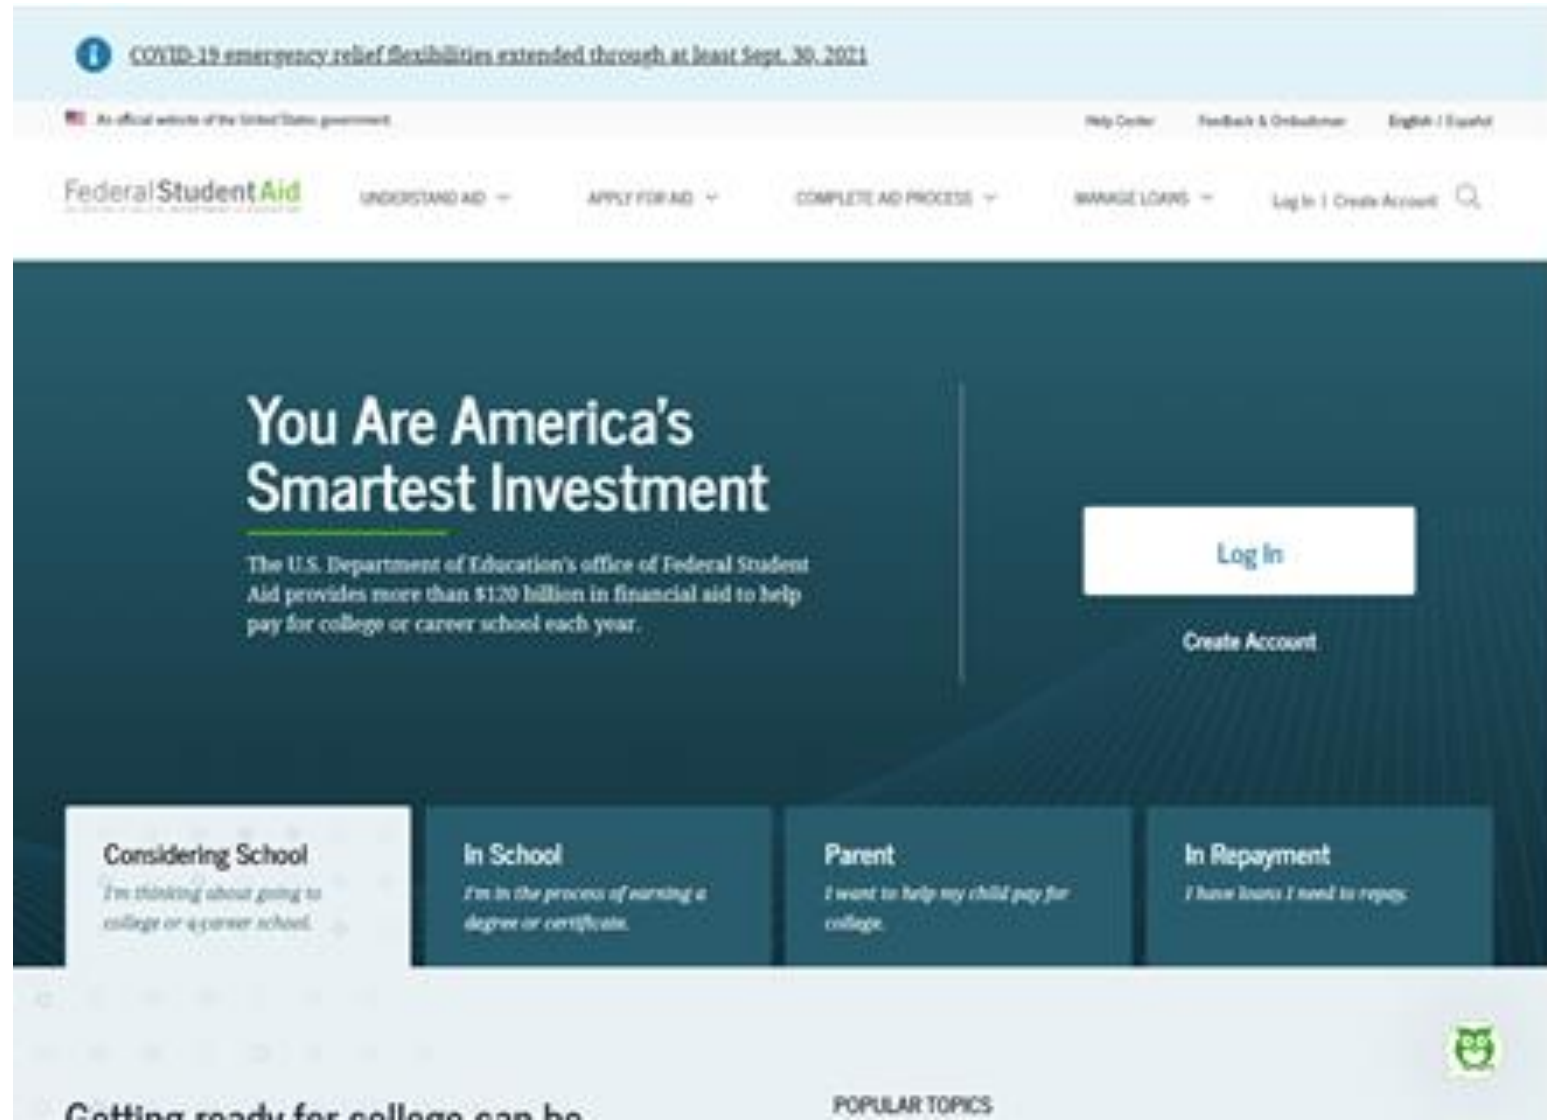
COVID-19 emergency relief flexibilities extended through at least Sept. 30, 2021

An official website of the United States government

Help Center Feedback & Ombudsman English | Español

Federal Student Aid

UNDERSTAND AID APPLY FOR AID COMPLETE AID PROCESS MANAGE LOANS Log In | Create Account

You Are America's Smartest Investment

The U.S. Department of Education's office of Federal Student Aid provides more than $120 billion in financial aid to help pay for college or career school each year.

Log In

Create Account

Considering School
I'm thinking about going to college or a career school.

In School
I'm in the process of earning a degree or certificate.

Parent
I want to help my child pay for college.

In Repayment
I have loans I need to repay.

Getting ready for college can be

POPULAR TOPICS